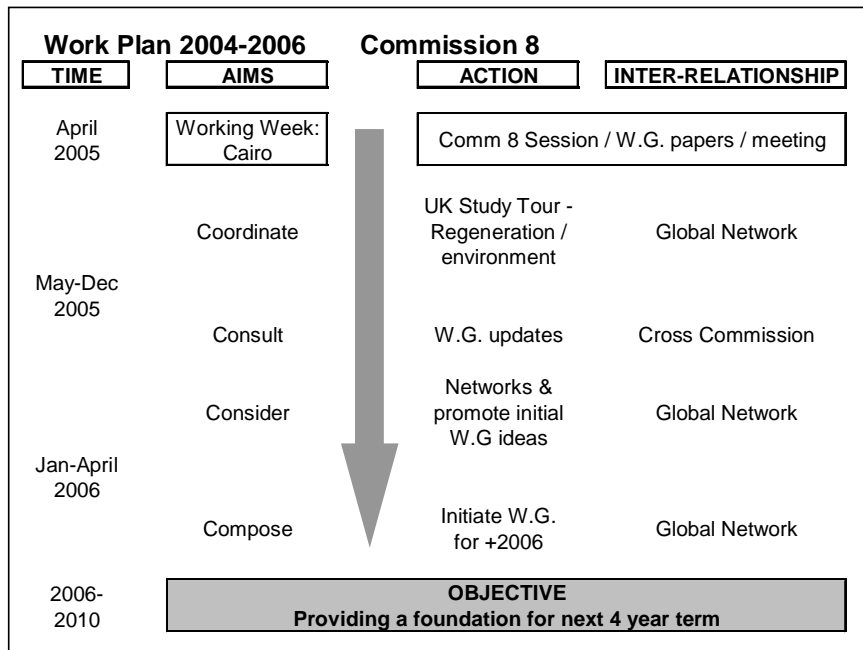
Work Plan 2004-2006 Commission 8

| TIME | AIMS | ACTION | INTER-RELATIONSHIP |
|---|---|---|---|
| April 2005 | Working Week: Cairo | Comm 8 Session / W.G. papers / meeting | |
| | Coordinate | UK Study Tour - Regeneration / environment | Global Network |
| May-Dec 2005 | | | |
| | Consult | W.G. updates | Cross Commission |
| | Consider | Networks & promote initial W.G ideas | Global Network |
| Jan-April 2006 | | | |
| | Compose | Initiate W.G. for +2006 | Global Network |
| 2006-2010 | OBJECTIVE Providing a foundation for next 4 year term | | |